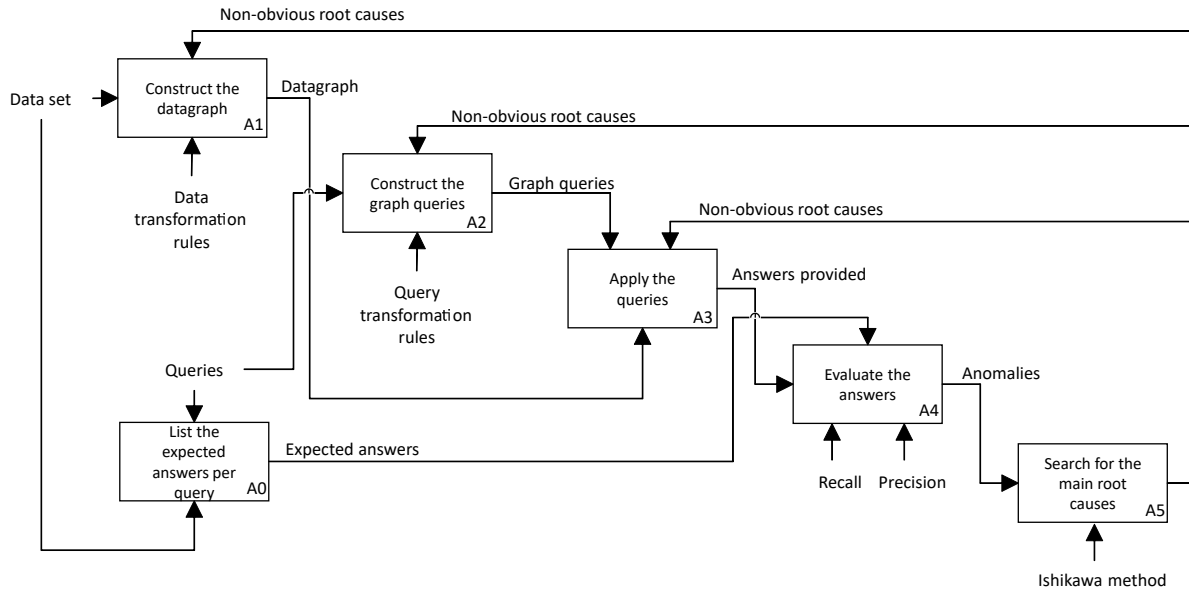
Non-obvious root causes

Data set

Construct the datagraph
A1

Datagraph

Data transformation rules

Non-obvious root causes

Construct the graph queries
A2

Graph queries

Query transformation rules

Non-obvious root causes

Apply the queries
A3

Answers provided

Queries

Evaluate the answers
A4

Anomalies

List the expected answers per query
A0

Expected answers

Recall

Precision

Search for the main root causes
A5

Ishikawa method